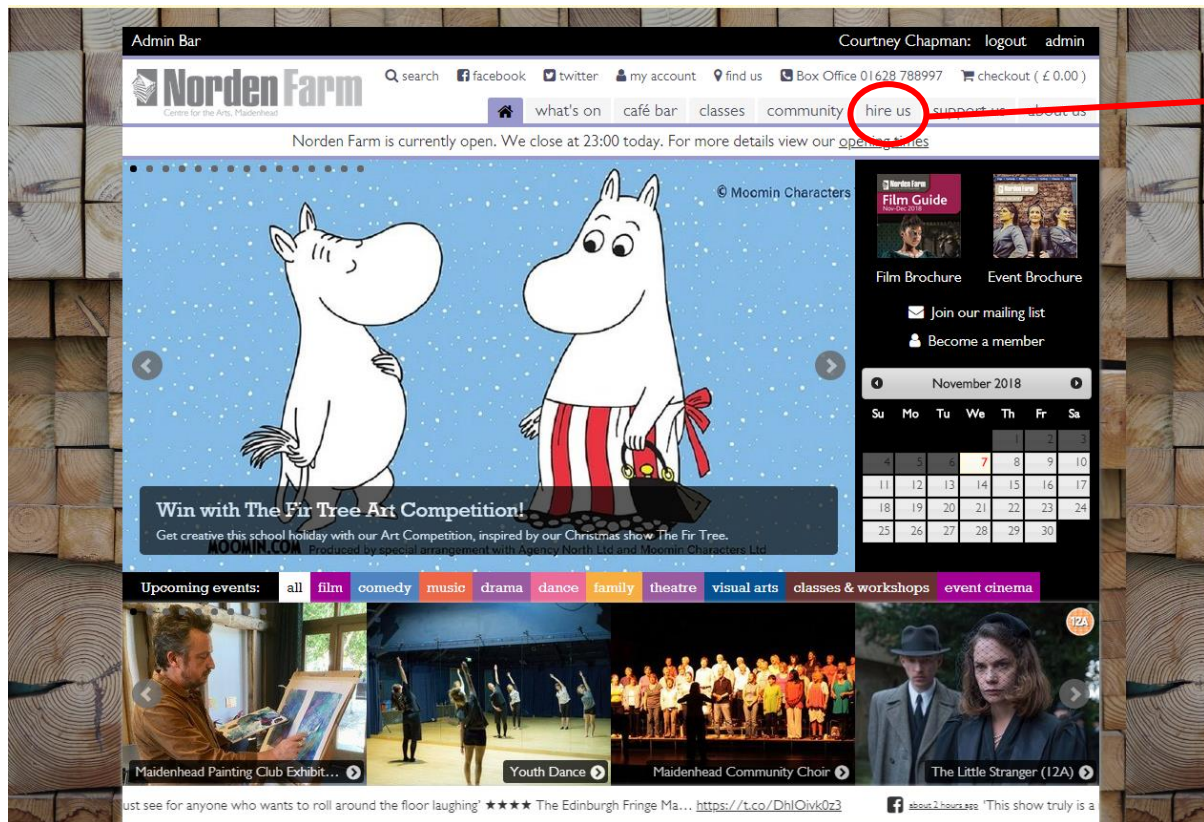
Admin Bar

Courtney Chapman: logout admin

Norden Farm
Centre for the Arts, Maidenhead

search facebook twitter my account find us Box Office 01628 788997 checkout ( £ 0.00 )

what's on café bar classes community hire us support us about us

Norden Farm is currently open. We close at 23:00 today. For more details view our opening times

© Moomin Characters

Win with The Fir Tree Art Competition!
Get creative this school holiday with our Art Competition, inspired by our Christmas show The Fir Tree.

MOOMIN.COM Produced by special arrangement with Agency North Ltd and Moomin Characters Ltd

Norden Farm
Film Guide
Nov-Dec 2018

Film Brochure

Event Brochure

Join our mailing list

Become a member

November 2018

| Su | Mo | Tu | We | Th | Fr | Sa |
|---|---|---|---|---|---|---|
| | | | | 1 | 2 | 3 |
| 4 | 5 | 6 | 7 | 8 | 9 | 10 |
| 11 | 12 | 13 | 14 | 15 | 16 | 17 |
| 18 | 19 | 20 | 21 | 22 | 23 | 24 |
| 25 | 26 | 27 | 28 | 29 | 30 | |

Upcoming events: all film comedy music drama dance family theatre visual arts classes & workshops event cinema

Maidenhead Painting Club Exhibit...

Youth Dance

Maidenhead Community Choir

12A

The Little Stranger (12A)

ust see for anyone who wants to roll around the floor laughing' ★★★★ The Edinburgh Fringe Ma... https://t.co/DhIOivk0z3

about 2 hours ago 'This show truly is a